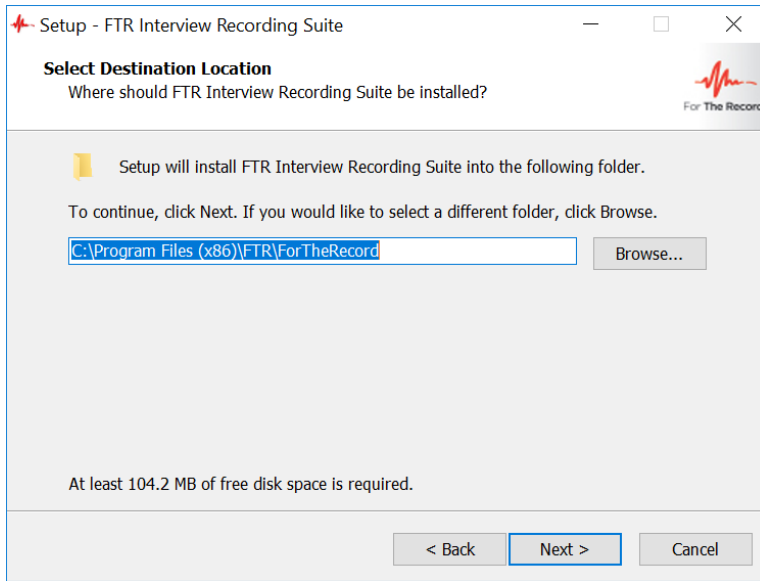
Setup - FTR Interview Recording Suite

Select Destination Location
Where should FTR Interview Recording Suite be installed?

For The Record

Setup will install FTR Interview Recording Suite into the following folder.

To continue, click Next. If you would like to select a different folder, click Browse.

C:\Program Files (x86)\FTR\ForTheRecord

Browse...

At least 104.2 MB of free disk space is required.

< Back

Next >

Cancel